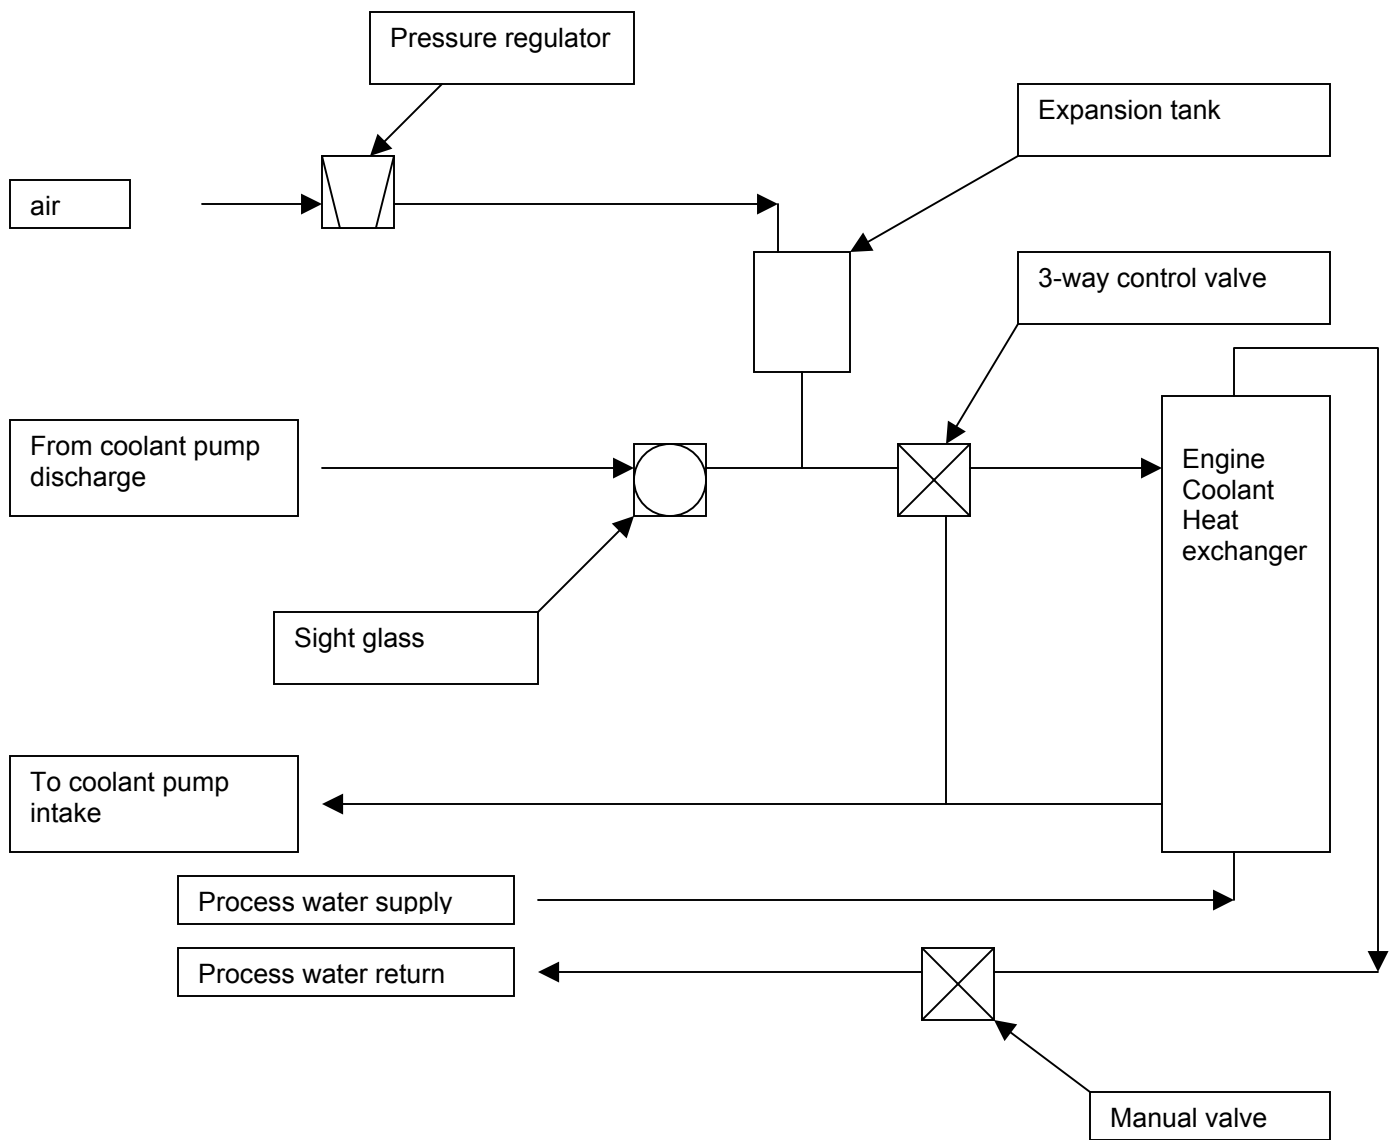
Pressure regulator

Expansion tank

air

3-way control valve

From coolant pump discharge

Engine Coolant Heat exchanger

Sight glass

To coolant pump intake

Process water supply

Process water return

Manual valve